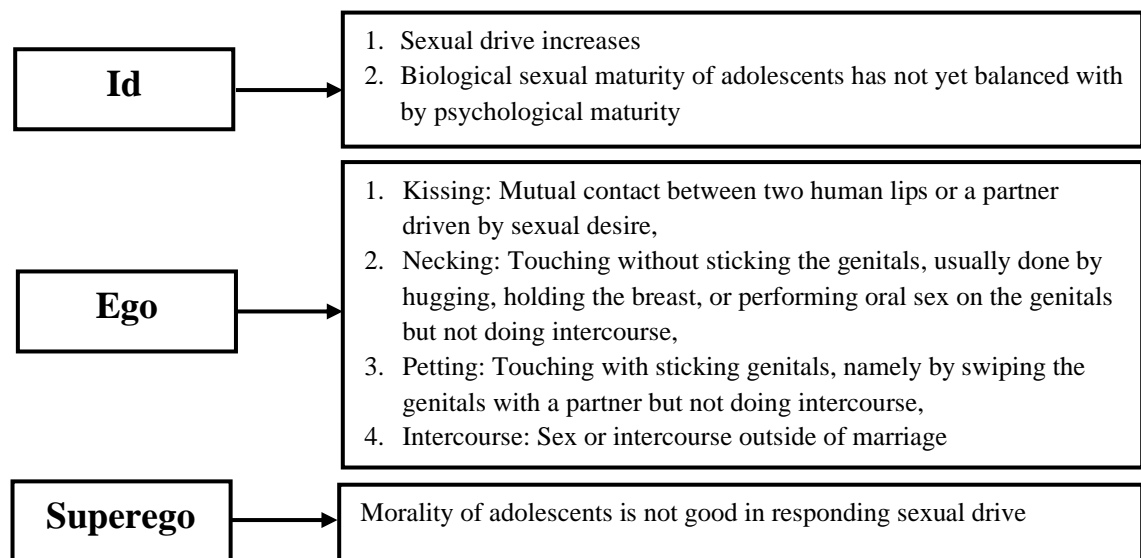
Id

1. Sexual drive increases
2. Biological sexual maturity of adolescents has not yet balanced with by psychological maturity

Ego

1. Kissing: Mutual contact between two human lips or a partner driven by sexual desire,
2. Necking: Touching without sticking the genitals, usually done by hugging, holding the breast, or performing oral sex on the genitals but not doing intercourse,
3. Petting: Touching with sticking genitals, namely by swiping the genitals with a partner but not doing intercourse,
4. Intercourse: Sex or intercourse outside of marriage

Superego

Morality of adolescents is not good in responding sexual drive